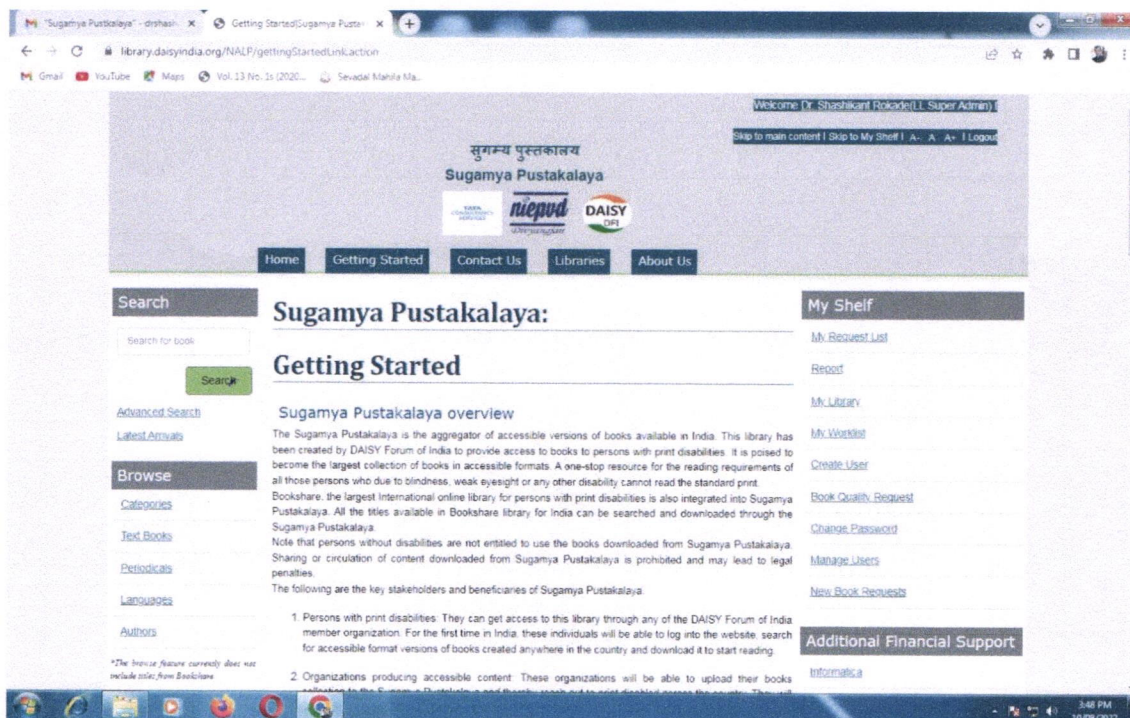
"Sugamya Pustakalaya" - drshash × Getting Started|Sugamya Pusta ×

library.daisyindia.org/NALP/gettingStartedLink.action

Gmail YouTube Maps Vol. 13 No. 1s (2020... Sevadal Mahila Ma...

Welcome Dr. Shashikant Rokade(LL Super Admin) |

Skip to main content | Skip to My Shelf | A- A A+ | Logout

सुगम्य पुस्तकालय
Sugamya Pustakalaya

niepvd DAISY

Home Getting Started Contact Us Libraries About Us

Search

Search for book

Search

Advanced Search

Latest Arrivals

Browse

Categories

Text Books

Periodicals

Languages

Authors

*The browse feature currently does not include titles from Bookshare

Sugamya Pustakalaya:

Getting Started

Sugamya Pustakalaya overview

The Sugamya Pustakalaya is the aggregator of accessible versions of books available in India. This library has been created by DAISY Forum of India to provide access to books to persons with print disabilities. It is poised to become the largest collection of books in accessible formats. A one-stop resource for the reading requirements of all those persons who due to blindness, weak eyesight or any other disability cannot read the standard print.

Bookshare, the largest International online library for persons with print disabilities is also integrated into Sugamya Pustakalaya. All the titles available in Bookshare library for India can be searched and downloaded through the Sugamya Pustakalaya.

Note that persons without disabilities are not entitled to use the books downloaded from Sugamya Pustakalaya. Sharing or circulation of content downloaded from Sugamya Pustakalaya is prohibited and may lead to legal penalties.

The following are the key stakeholders and beneficiaries of Sugamya Pustakalaya.

1. Persons with print disabilities: They can get access to this library through any of the DAISY Forum of India member organization. For the first time in India, these individuals will be able to log into the website, search for accessible format versions of books created anywhere in the country and download it to start reading.

2. Organizations producing accessible content: These organizations will be able to upload their books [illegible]

My Shelf

My Request List

Report

My Library

My Worklist

Create User

Book Quality Request

Change Password

Manage Users

New Book Requests

Additional Financial Support

Informatica

3:48 PM
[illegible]